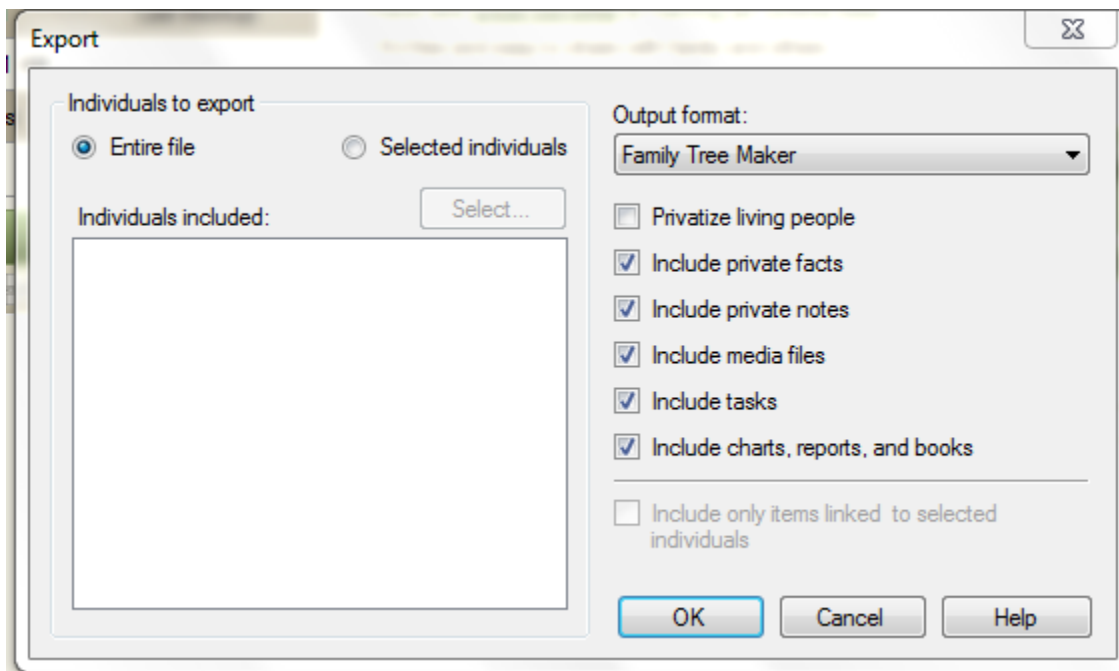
Export

Individuals to export

Entire file

Selected individuals

Individuals included:

Select...

Output format:

Family Tree Maker

Privatize living people

Include private facts

Include private notes

Include media files

Include tasks

Include charts, reports, and books

Include only items linked to selected individuals

OK

Cancel

Help